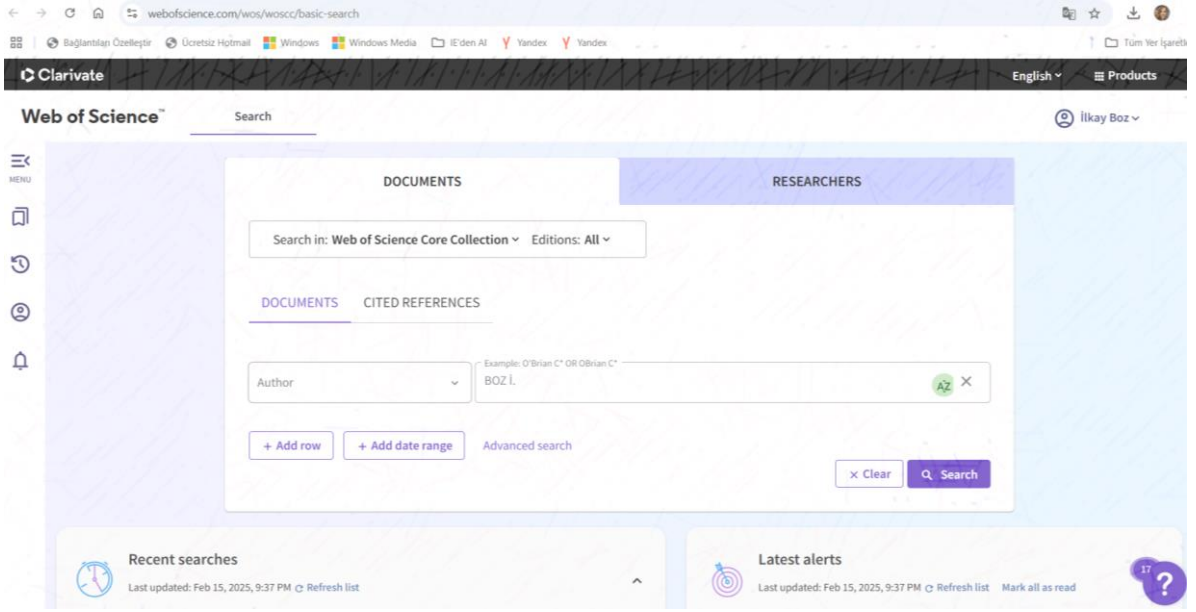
webofscience.com/wos/woscc/basic-search

Bağlantıları Özelleştir Ücretsiz Hotmail Windows Windows Media IE'den Al Yandex Yandex Tüm Yer İşaretl

Clarivate English Products

Web of Science™ Search İlkay Boz

MENU

DOCUMENTS RESEARCHERS

Search in: Web of Science Core Collection Editions: All

DOCUMENTS CITED REFERENCES

Author Example: O'Brian C* OR OBrian C* BOZ İ.

+ Add row + Add date range Advanced search

× Clear Search

Recent searches
Last updated: Feb 15, 2025, 9:37 PM Refresh list

Latest alerts
Last updated: Feb 15, 2025, 9:37 PM Refresh list Mark all as read

17